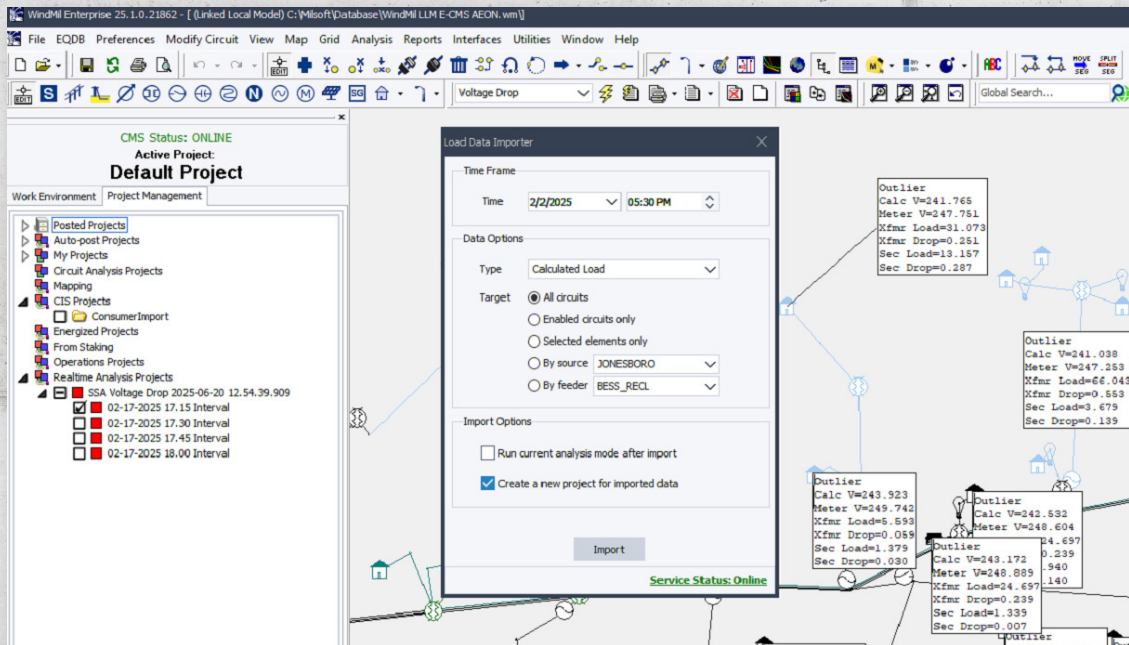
WindMil Enterprise 25.1.0.21862 - [ (Linked Local Model) C:\Milsoft\Database\WindMil LLM E-CMS AEON.wm\]

File EQDB Preferences Modify Circuit View Map Grid Analysis Reports Interfaces Utilities Window Help

EDIT MOVE SEG SPLIT SEG ABC

EDIT S SG Voltage Drop Global Search...

CMS Status: ONLINE
Active Project:
Default Project

Work Environment | Project Management

Posted Projects
Auto-post Projects
My Projects
Circuit Analysis Projects
Mapping
CIS Projects
ConsumerImport
Energized Projects
From Staking
Operations Projects
Realtime Analysis Projects
SSA Voltage Drop 2025-06-20 12.54.39.909
02-17-2025 17.15 Interval
02-17-2025 17.30 Interval
02-17-2025 17.45 Interval
02-17-2025 18.00 Interval

Load Data Importer

Time Frame
Time 2/2/2025 05:30 PM

Data Options
Type Calculated Load
Target All circuits
Enabled circuits only
Selected elements only
By source JONESBORO
By feeder BESS_RECL

Import Options
Run current analysis mode after import
Create a new project for imported data

Import

Service Status: Online

Outlier
Calc V=241.765
Meter V=247.751
Xfmr Load=31.073
Xfmr Drop=0.251
Sec Load=13.157
Sec Drop=0.287

Outlier
Calc V=241.038
Meter V=247.253
Xfmr Load=66.043
Xfmr Drop=0.553
Sec Load=3.679
Sec Drop=0.139

Outlier
Calc V=243.923
Meter V=249.742
Xfmr Load=5.593
Xfmr Drop=0.059
Sec Load=1.379
Sec Drop=0.030

Outlier
Calc V=242.532
Meter V=248.604
.697
0.239
.940
.140

Outlier
Calc V=243.172
Meter V=248.889
Xfmr Load=24.697
Xfmr Drop=0.239
Sec Load=1.339
Sec Drop=0.007

Outlier